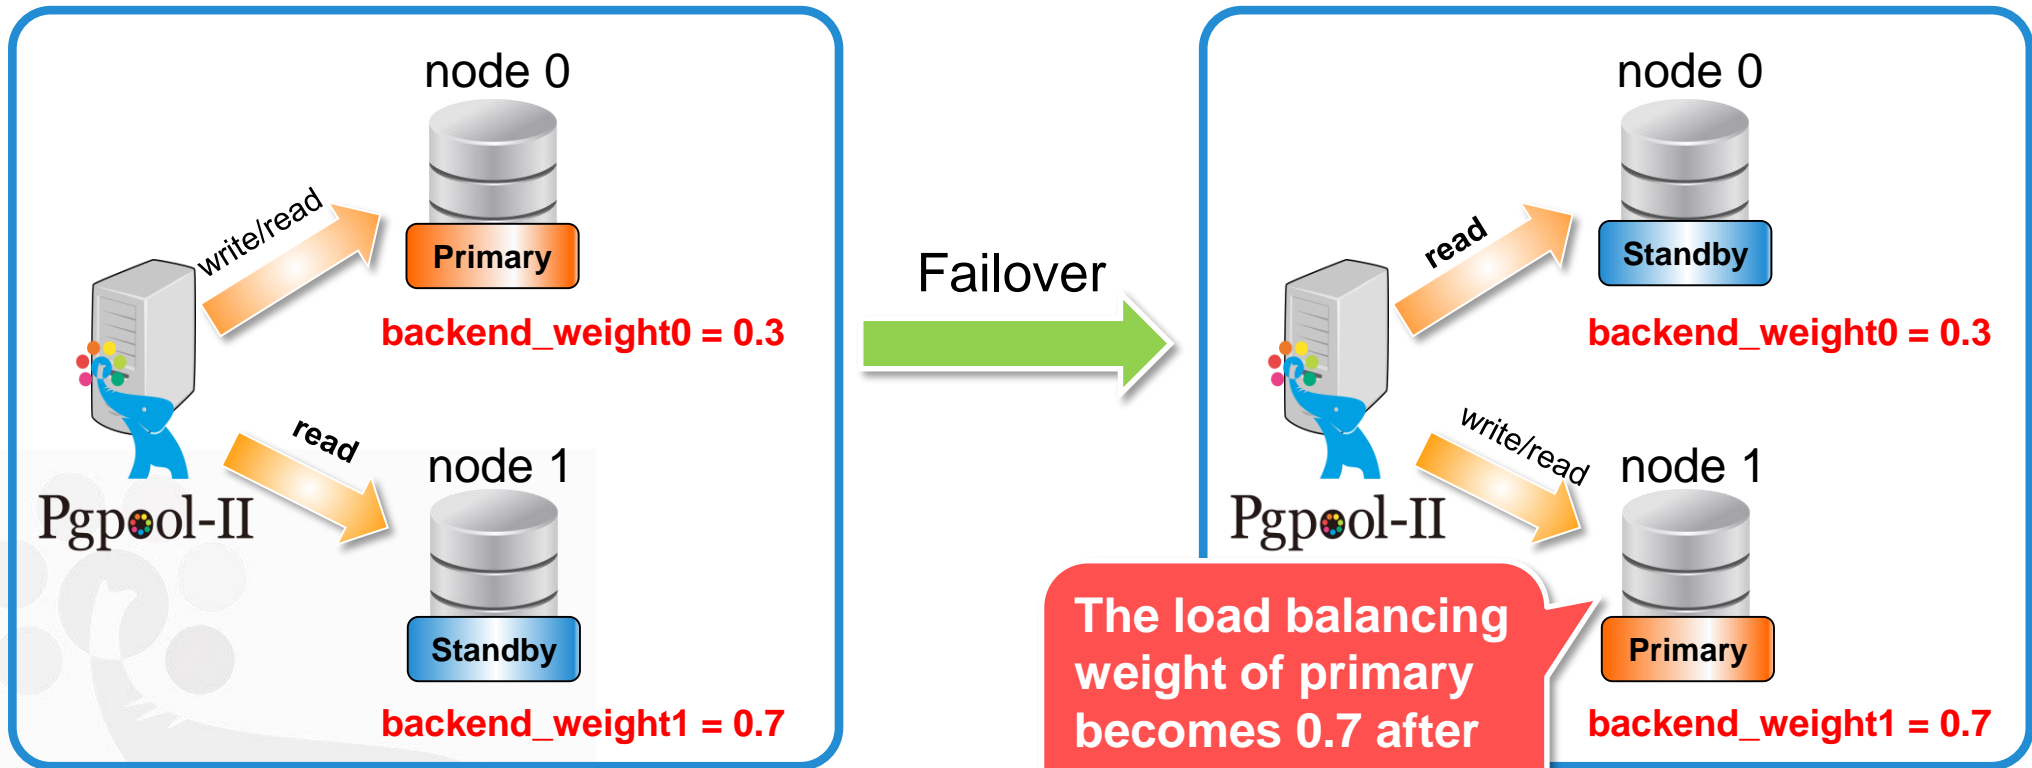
node 0

write/read

Primary

backend_weight0 = 0.3

read

node 1

Standby

backend_weight1 = 0.7

Pgpool-II

Failover

node 0

read

Standby

backend_weight0 = 0.3

write/read

node 1

Pgpool-II

Primary

backend_weight1 = 0.7

The load balancing weight of primary becomes 0.7 after